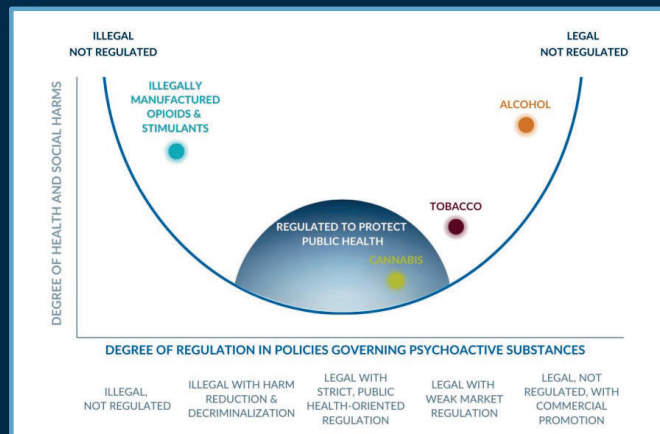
ILLEGAL
NOT REGULATED

LEGAL
NOT REGULATED

DEGREE OF HEALTH AND SOCIAL HARMS

ILLEGALLY MANUFACTURED OPIOIDS & STIMULANTS

ALCOHOL

TOBACCO

REGULATED TO PROTECT PUBLIC HEALTH

CANNABIS

DEGREE OF REGULATION IN POLICIES GOVERNING PSYCHOACTIVE SUBSTANCES

ILLEGAL, NOT REGULATED

ILLEGAL WITH HARM REDUCTION & DECRIMINALIZATION

LEGAL WITH STRICT, PUBLIC HEALTH-ORIENTED REGULATION

LEGAL WITH WEAK MARKET REGULATION

LEGAL, NOT REGULATED, WITH COMMERCIAL PROMOTION